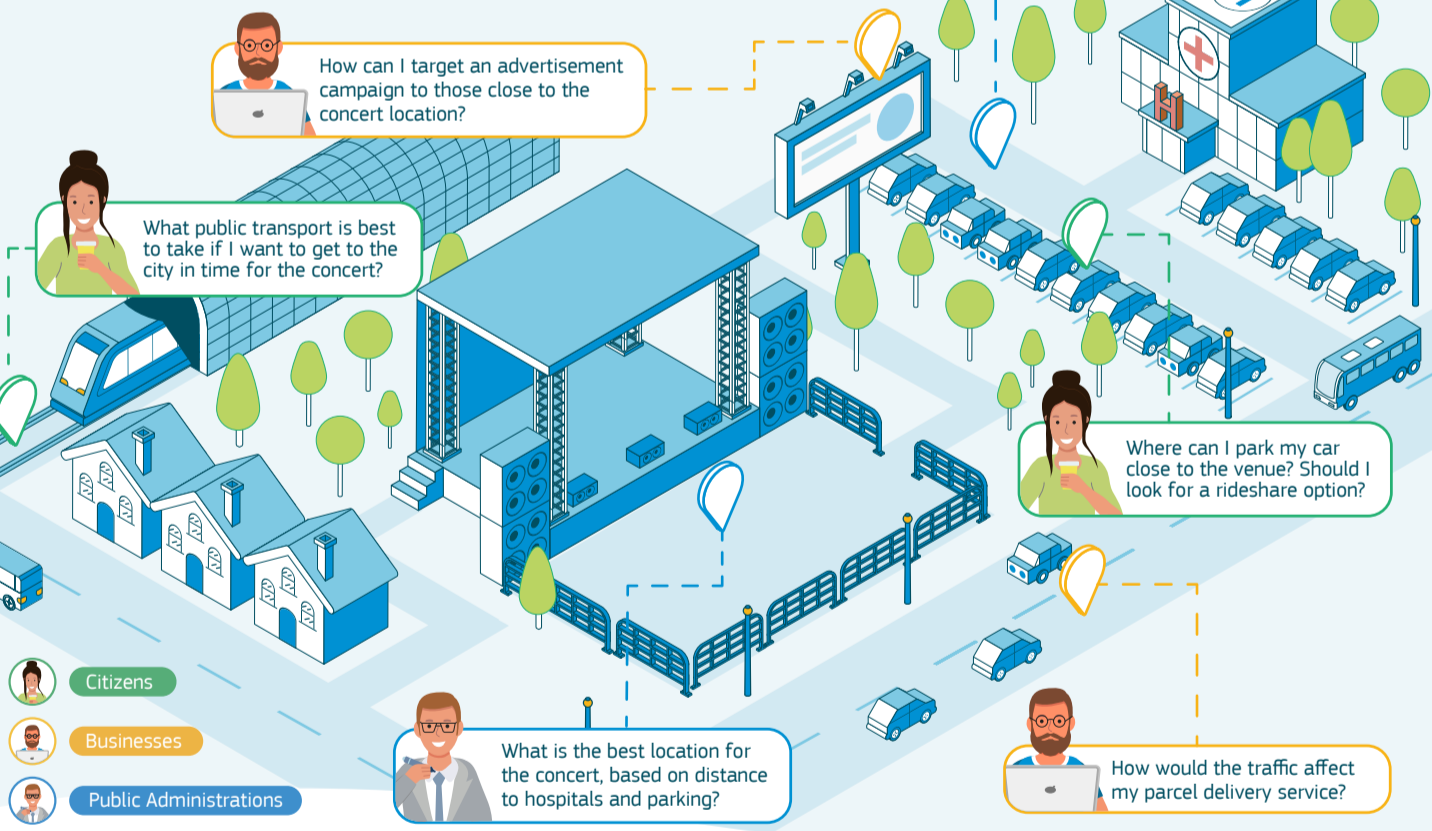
How can I target an advertisement campaign to those close to the concert location?

What public transport is best to take if I want to get to the city in time for the concert?

H

Where can I park my car close to the venue? Should I look for a rideshare option?

Citizens

Businesses

Public Administrations

What is the best location for the concert, based on distance to hospitals and parking?

How would the traffic affect my parcel delivery service?